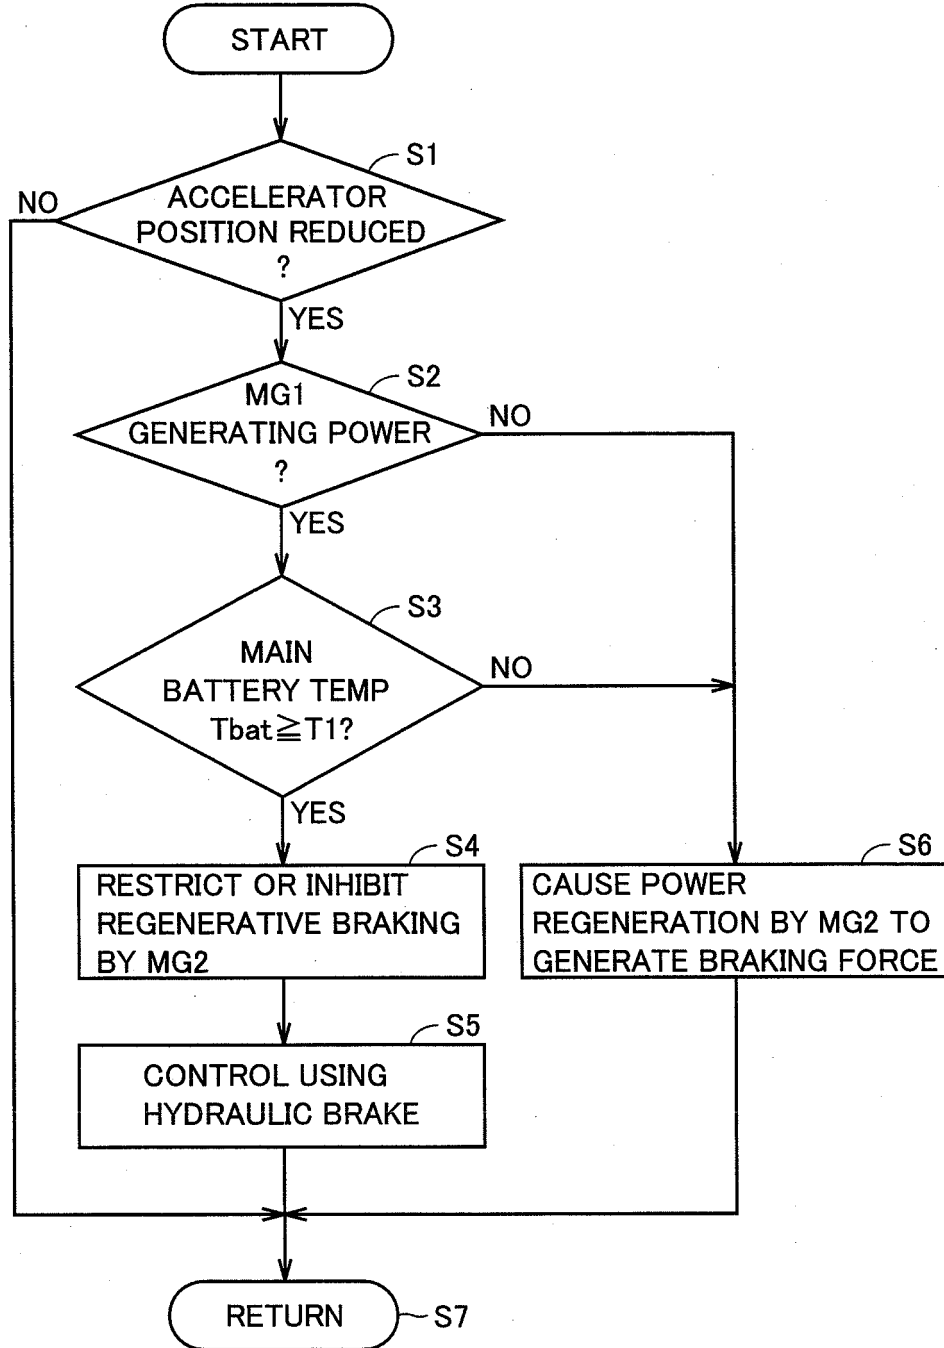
START

S1

NO

ACCELERATOR POSITION REDUCED ?

YES

S2

MG1 GENERATING POWER ?

NO

YES

S3

MAIN BATTERY TEMP Tbat$\geqq$T1?

NO

YES

S4

RESTRICT OR INHIBIT REGENERATIVE BRAKING BY MG2

S6

CAUSE POWER REGENERATION BY MG2 TO GENERATE BRAKING FORCE

S5

CONTROL USING HYDRAULIC BRAKE

RETURN

S7